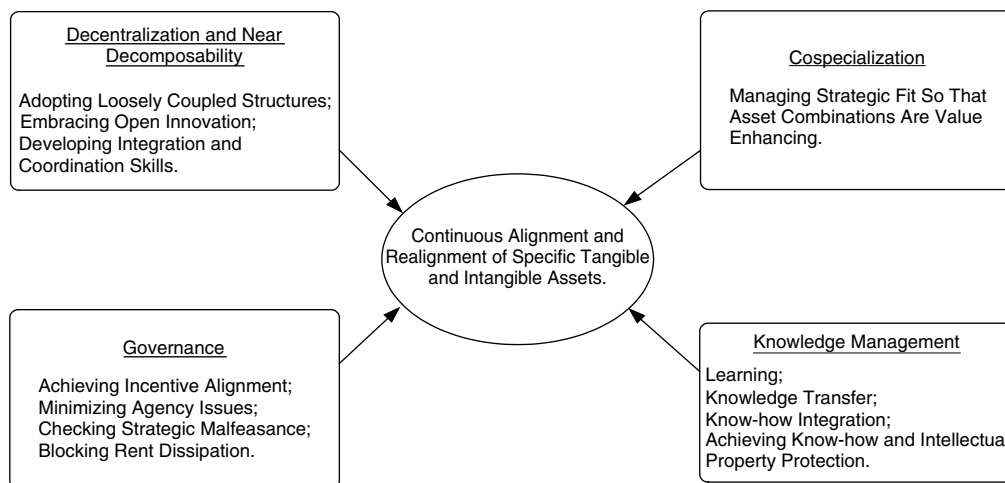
Decentralization and Near Decomposability

Adopting Loosely Coupled Structures; Embracing Open Innovation; Developing Integration and Coordination Skills.

Cospecialization

Managing Strategic Fit So That Asset Combinations Are Value Enhancing.

Continuous Alignment and Realignment of Specific Tangible and Intangible Assets.

Governance

Achieving Incentive Alignment; Minimizing Agency Issues; Checking Strategic Malfeasance; Blocking Rent Dissipation.

Knowledge Management

Learning;
Knowledge Transfer;
Know-how Integration;
Achieving Know-how and Intellectua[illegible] Property Protection.